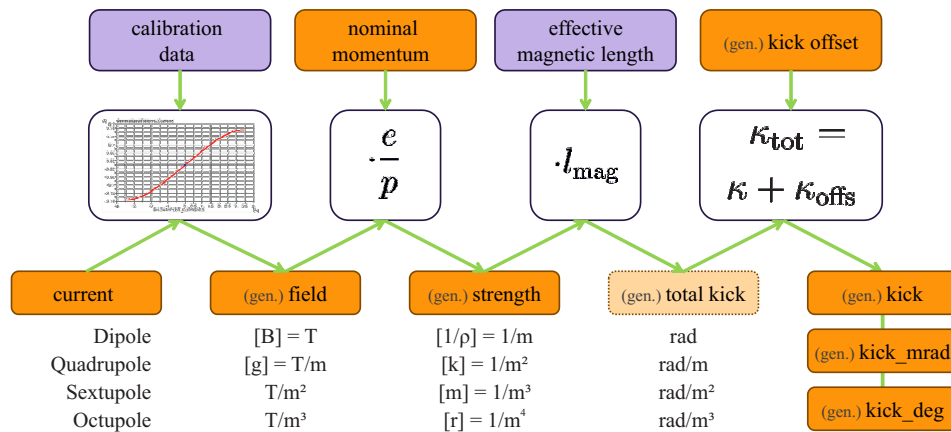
calibration data

nominal momentum

effective magnetic length

(gen.) kick offset

$\cdot\frac{e}{p}$

$\cdot l_{\text{mag}}$

$\kappa_{\text{tot}} = \kappa + \kappa_{\text{offs}}$

current

(gen.) field

(gen.) strength

(gen.) total kick

(gen.) kick

(gen.) kick_mrad

(gen.) kick_deg

| | | | |
|---|---|---|---|
| Dipole | [B] = T | [1/ρ] = 1/m | rad |
| Quadrupole | [g] = T/m | [k] = 1/m² | rad/m |
| Sextupole | T/m² | [m] = 1/m³ | rad/m² |
| Octupole | T/m³ | [r] = 1/m⁴ | rad/m³ |